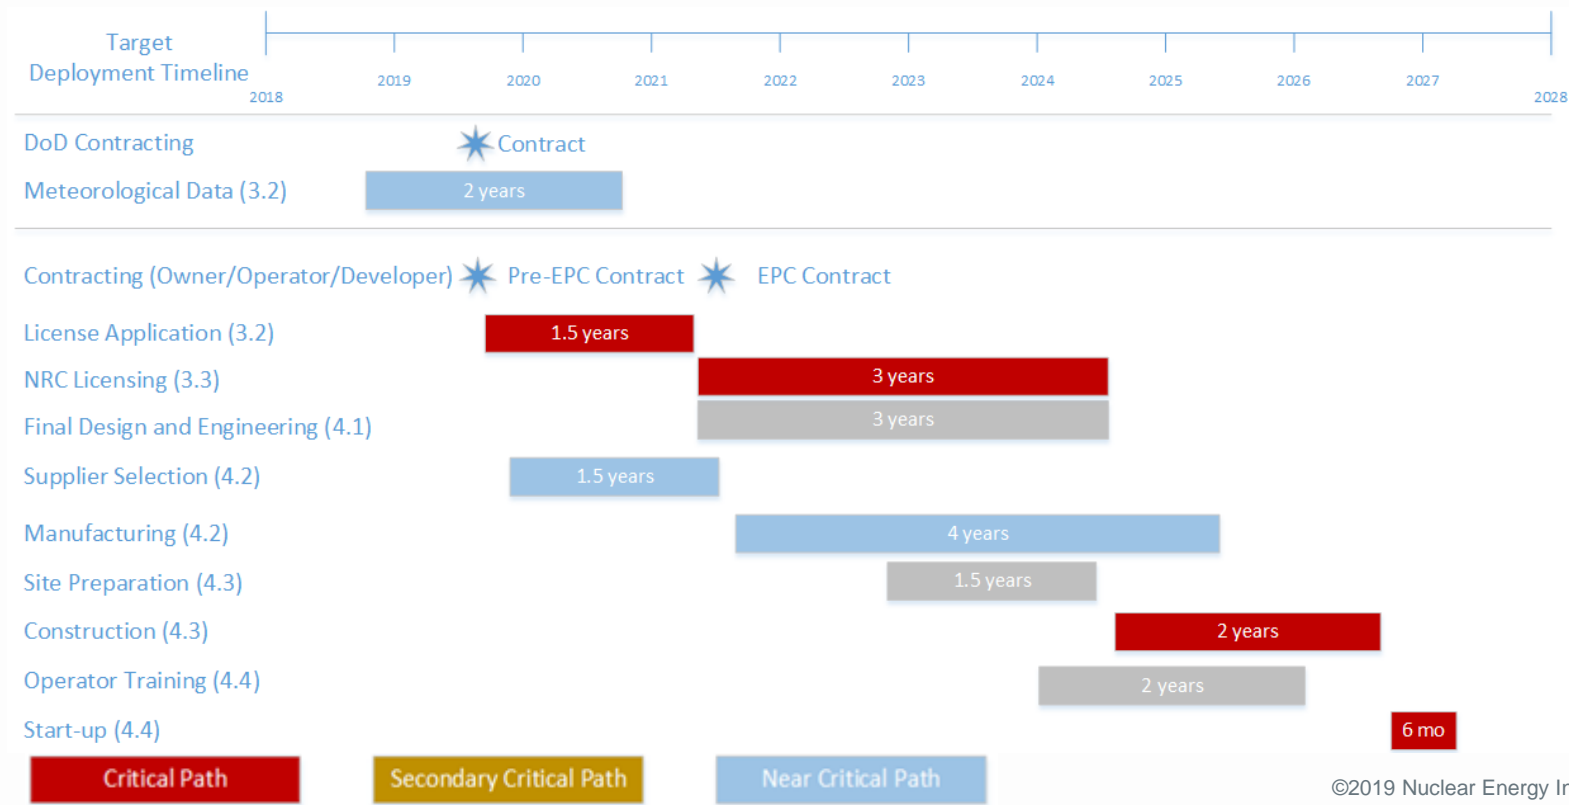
Target Deployment Timeline

2018 2019 2020 2021 2022 2023 2024 2025 2026 2027 2028

DoD Contracting Contract

Meteorological Data (3.2) 2 years

Contracting (Owner/Operator/Developer) Pre-EPC Contract EPC Contract

License Application (3.2) 1.5 years

NRC Licensing (3.3) 3 years

Final Design and Engineering (4.1) 3 years

Supplier Selection (4.2) 1.5 years

Manufacturing (4.2) 4 years

Site Preparation (4.3) 1.5 years

Construction (4.3) 2 years

Operator Training (4.4) 2 years

Start-up (4.4) 6 mo

Critical Path Secondary Critical Path Near Critical Path

©2019 Nuclear Energy Ir